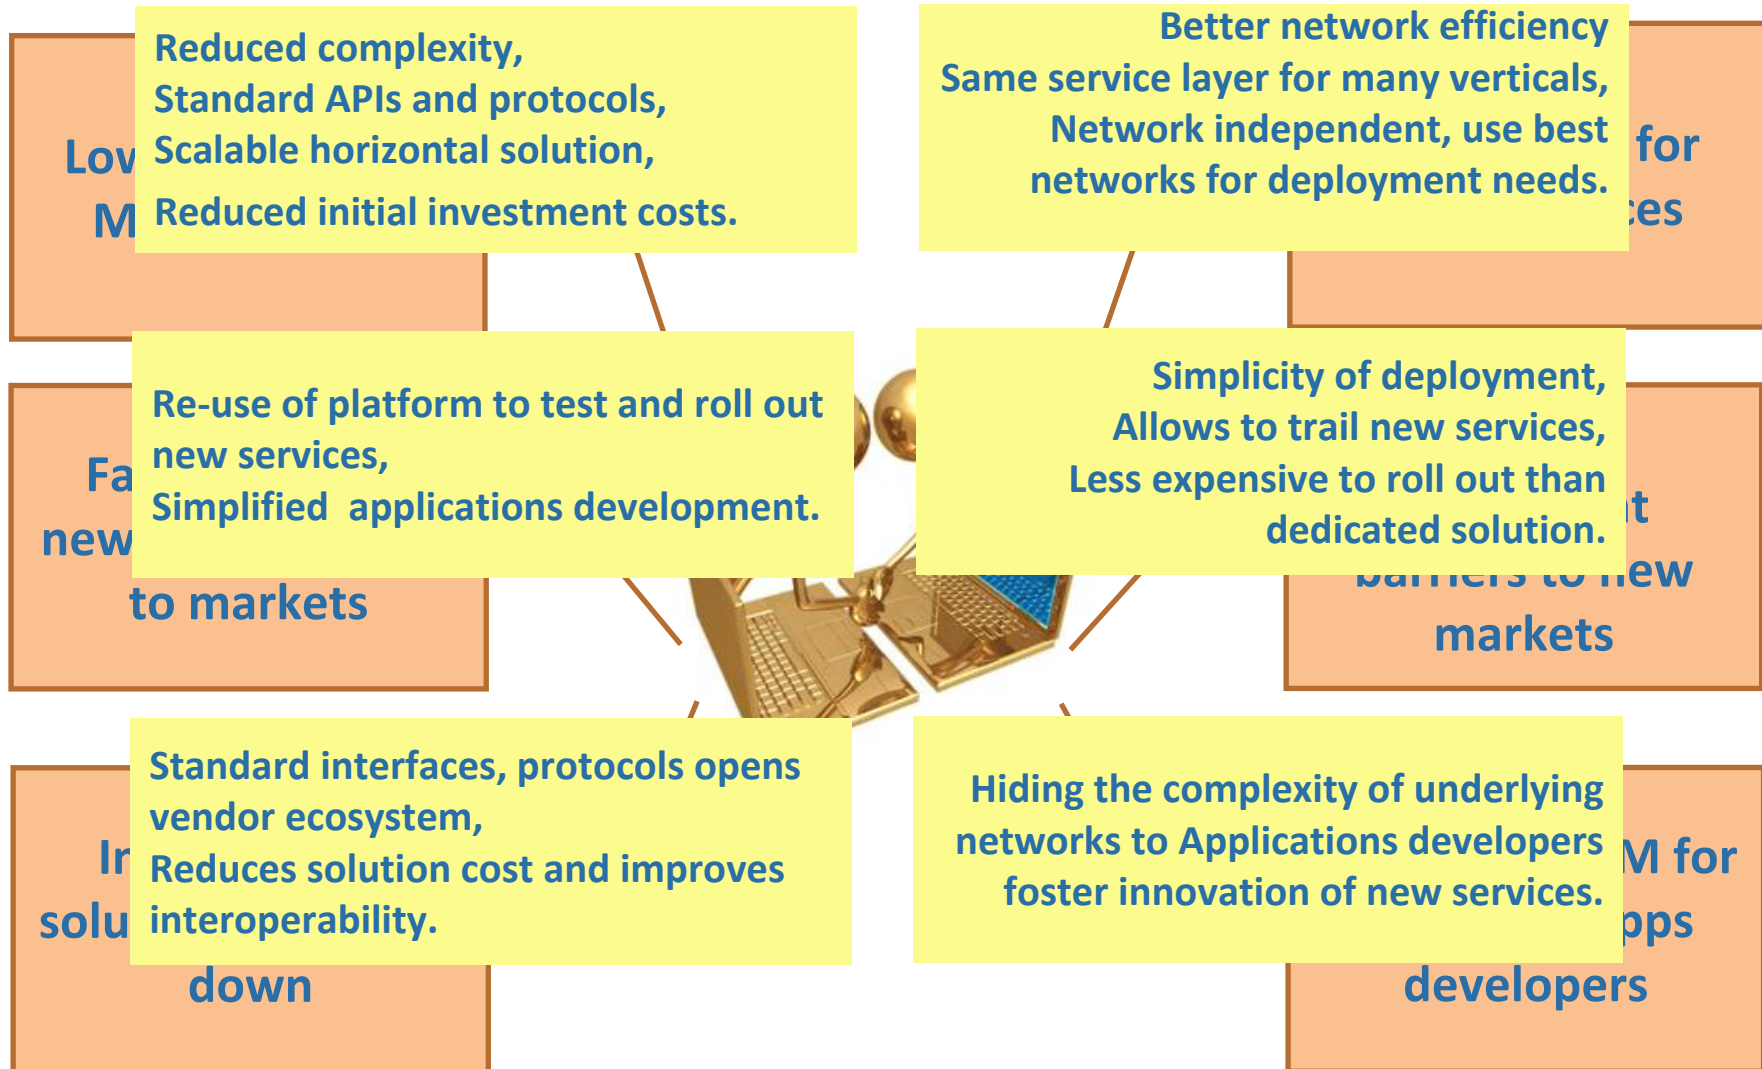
Lov
M

Reduced complexity,
Standard APIs and protocols,
Scalable horizontal solution,
Reduced initial investment costs.

Better network efficiency
Same service layer for many verticals,
Network independent, use best networks for deployment needs.

for
ces

Fa
new
to markets

Re-use of platform to test and roll out new services,
Simplified applications development.

Simplicity of deployment,
Allows to trail new services,
Less expensive to roll out than dedicated solution.

t
barriers to new
markets

Ir
solu
down

Standard interfaces, protocols opens vendor ecosystem,
Reduces solution cost and improves interoperability.

Hiding the complexity of underlying networks to Applications developers foster innovation of new services.

M for
pps
developers